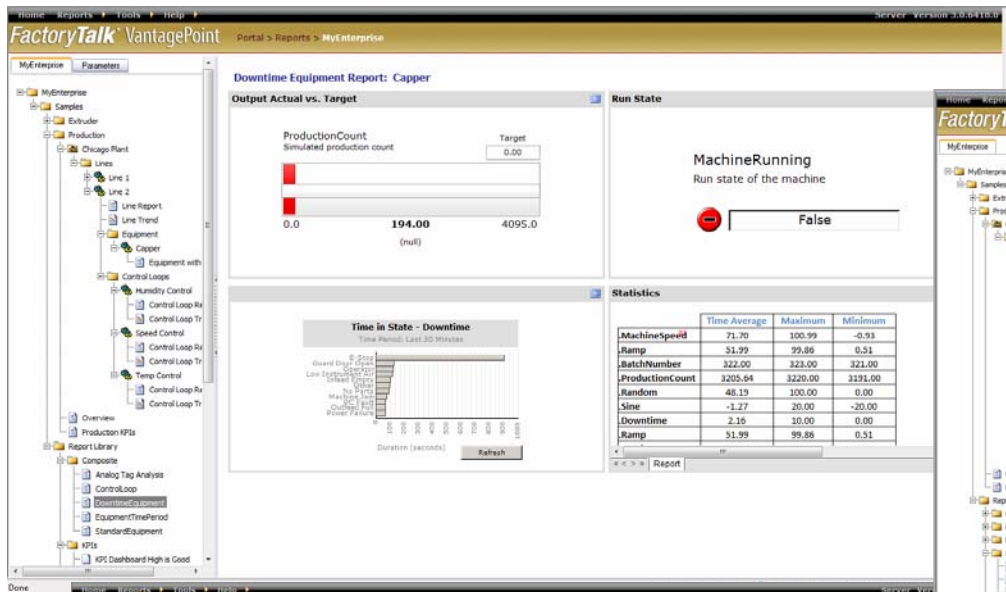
Home Reports ▸ Tools ▸ Help ▸

Server Version 3.0.6410.0

FactoryTalk® VantagePoint

Portal > Reports > MyEnterprise

MyEnterprise | Parameters

MyEnterprise
Samples
Extruder
Production
Chicago Plant
Lines
Line 1
Line 2
Line Report
Line Trend
Equipment
Capper
Equipment with
Control Loops
Humidity Control
Control Loop Re
Control Loop Tr
Speed Control
Control Loop Re
Control Loop Tr
Temp Control
Control Loop Re
Control Loop Tr
Overview
Production KPIs
Report Library
Composite
Analog Tag Analysis
ControlLoop
DowntimeEquipment
EquipmentTimePeriod
StandardEquipment
KPIs
KPI Dashboard High is Good

Downtime Equipment Report: Capper

Output Actual vs. Target

ProductionCount
Simulated production count

Target
0.00

0.0
194.00
4095.0
(null)

Run State

MachineRunning
Run state of the machine

False

Time in State - Downtime
Time Period: Last 30 Minutes

E-Stop
Guard Door Open
Operator
Low Instrument Air
Infeed Empty
Other
No Parts
Machine Jam
PC Fault
Outfeed Full
Power Failure

Duration (seconds)

Refresh

Statistics

| | Time Average | Maximum | Minimum |
|---|---|---|---|
| .MachineSpeed | 71.70 | 100.99 | -0.93 |
| .Ramp | 51.99 | 99.86 | 0.51 |
| .BatchNumber | 322.00 | 323.00 | 321.00 |
| .ProductionCount | 3205.64 | 3220.00 | 3191.00 |
| .Random | 48.19 | 100.00 | 0.00 |
| .Sine | -1.27 | 20.00 | -20.00 |
| .Downtime | 2.16 | 10.00 | 0.00 |
| .Ramp | 51.99 | 99.86 | 0.51 |

Report

Home Repo
FactoryT
MyEnterprise
MyEnterprise
Samples
Extr
Prod
Rep

Done

Home Reports ▸ Tools ▸ Help ▸

Server Vers